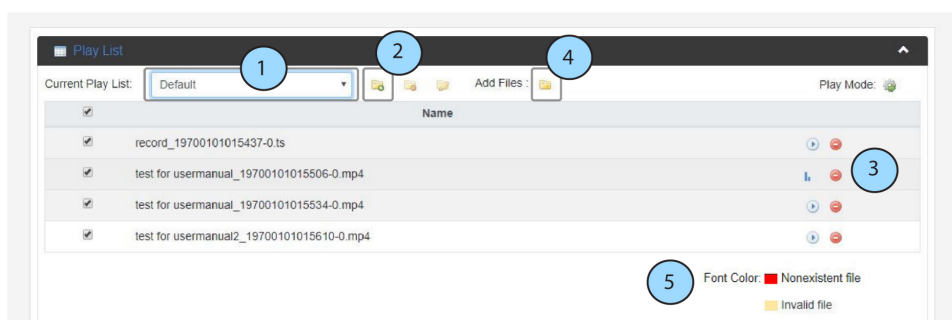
Play List

1

2

4

Current Play List: Default

Add Files :

Play Mode:

Name

record_19700101015437-0.ts

test for usermanual_19700101015506-0.mp4

3

test for usermanual_19700101015534-0.mp4

test for usermanual2_19700101015610-0.mp4

5

Font Color: Nonexistent file

Invalid file